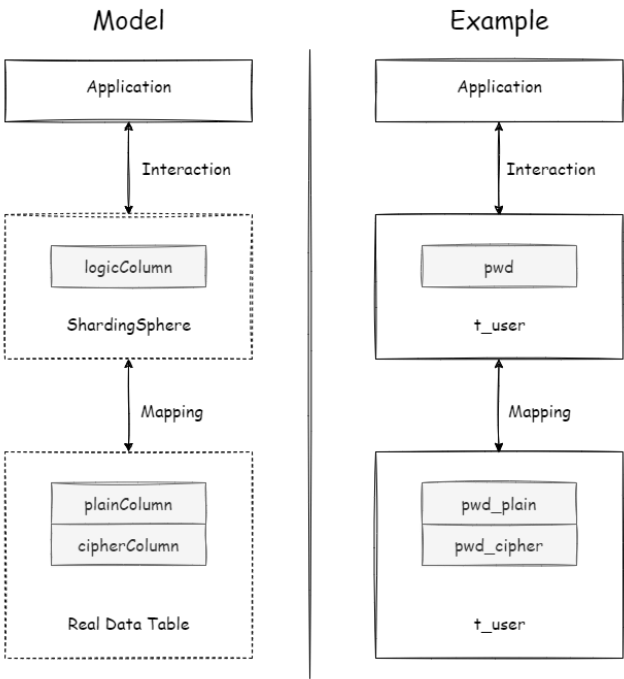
Model

Application

Interaction

logicColumn

ShardingSphere

Mapping

plainColumn

cipherColumn

Real Data Table

Example

Application

Interaction

pwd

t_user

Mapping

pwd_plain

pwd_cipher

t_user